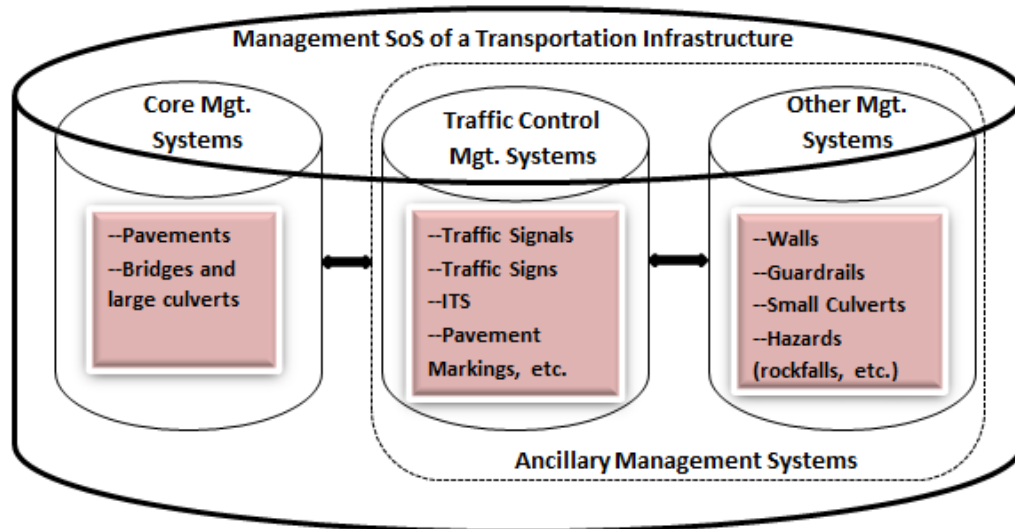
Management SoS of a Transportation Infrastructure

Core Mgt. Systems

--Pavements
--Bridges and large culverts

Traffic Control Mgt. Systems

--Traffic Signals
--Traffic Signs
--ITS
--Pavement Markings, etc.

Other Mgt. Systems

--Walls
--Guardrails
--Small Culverts
--Hazards (rockfalls, etc.)

Ancillary Management Systems